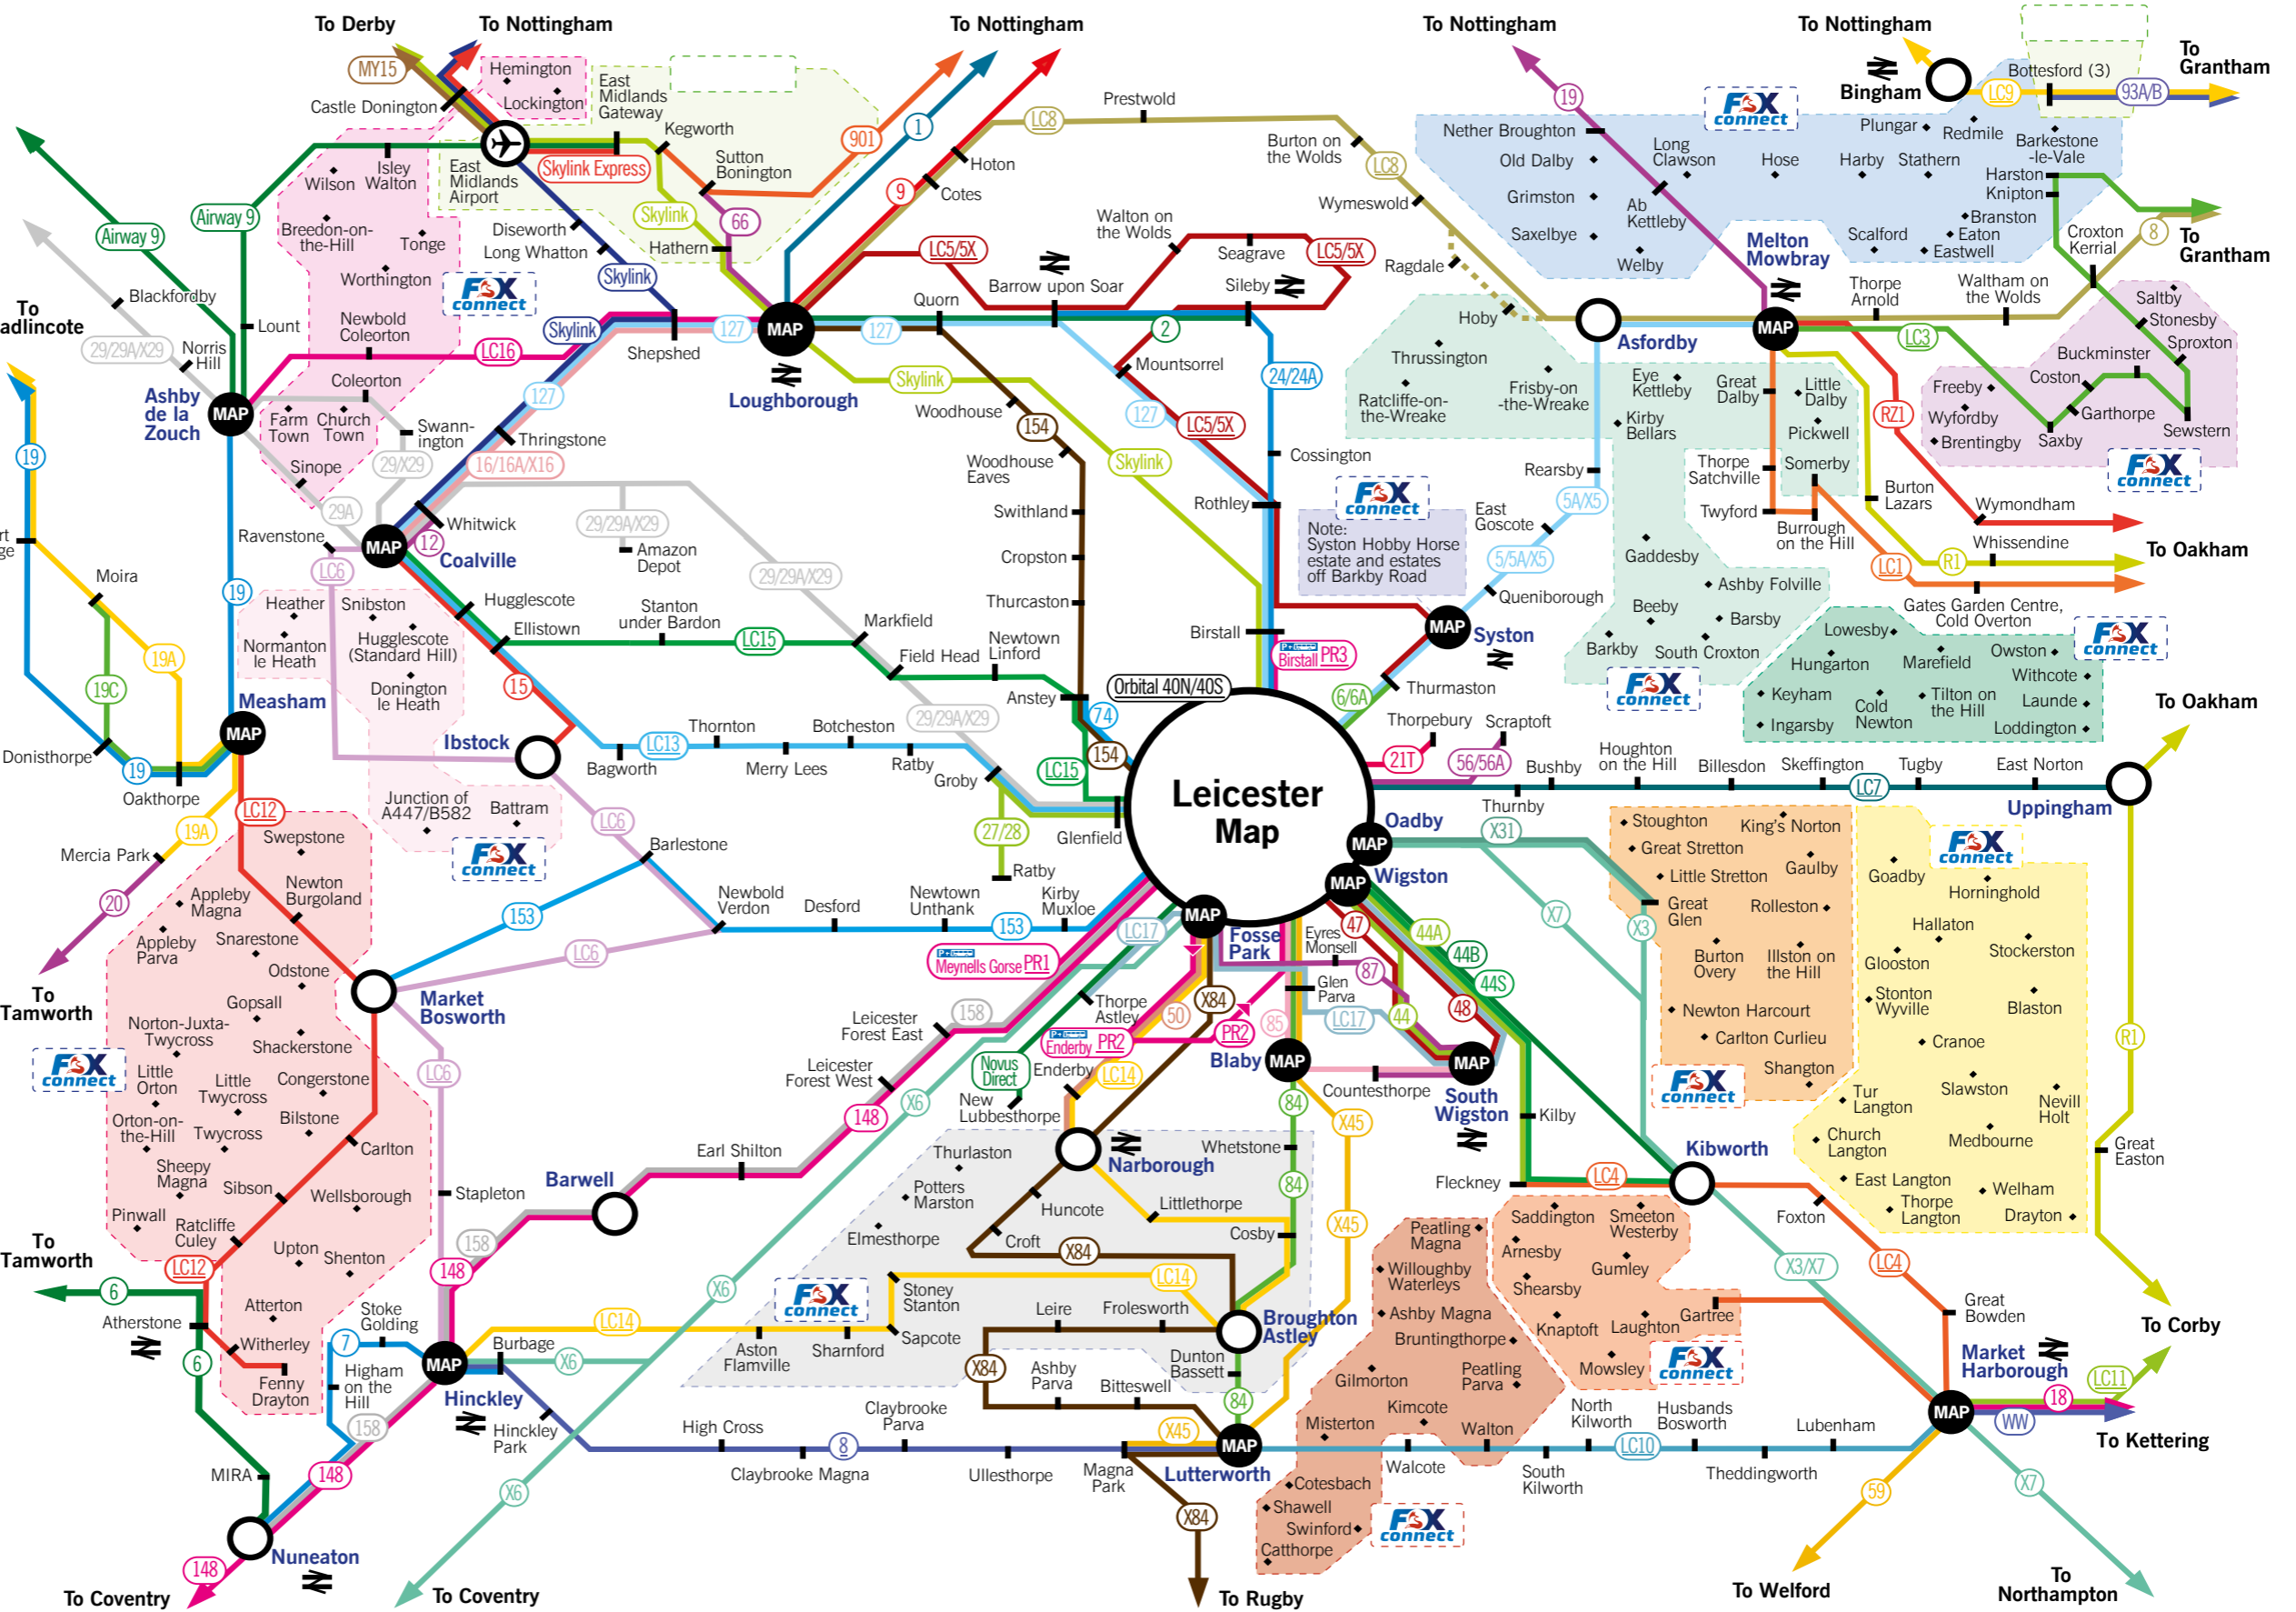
To Derby
To Nottingham
To Nottingham
To Nottingham
To Nottingham
To Grantham
To Grantham
MY15
Hemington
Lockington
Castle Donington
East Midlands Gateway
Kegworth
East Midlands Airport
Skylink Express
Sutton Bonington
901
1
9
LC8
Prestwold
Burton on the Wolds
LC8
Wymeswold
Hoton
Cotes
Nether Broughton
Old Dalby
Grimston
Saxelbye
Long Clawson
Ab Kettleby
Welby
Hose
Harby
Stathern
Plungar
Redmile
Barkestone -le-Vale
Harston
Knipton
Branston
Eaton
Eastwell
Scalford
Melton Mowbray
Bingham
Bottesford (3)
LC9
93A/B
19
Croxton Kerrial
8
Isley Walton
Wilson
Airway 9
Airway 9
Breedon-on-the-Hill
Tonge
Worthington
Newbold Coleorton
Blackfordby
Lount
To Moira / Swadlincote
29/29A/X29
Norris Hill
Ashby de la Zouch
MAP
LC16
Coleorton
Farm Town
Church Town
Swannington
Sinope
29/X29
Skylink
66
Hathern
Diseworth
Long Whatton
Skylink
Skylink
127
MAP
Loughborough
127
Shepshed
Quorn
Barrow upon Soar
Walton on the Wolds
LC5/5X
Seagrave
LC5/5X
Sileby
Ragdale
Thorpe Arnold
Waltham on the Wolds
Saltby
Stonesby
Sproxton
Buckminster
Coston
Freeby
Wyfordby
Brentingby
Garthorpe
Saxby
Sewstern
2
Mountsorrel
24/24A
Skylink
Woodhouse
154
Woodhouse Eaves
Skylink
127
LC5/5X
Cossington
Rothley
Hoby
Thrussington
Ratcliffe-on-the-Wreake
Frisby-on-the-Wreake
Asfordby
MAP
LC3
Eye Kettleby
Kirby Bellars
Great Dalby
Little Dalby
Pickwell
Somerby
Burrough on the Hill
RZ1
Thorpe Satchville
Twyford
Rearsby
Burton Lazars
Wymondham
To Oakham
Whissendine
LC1
R1
Thringstone
16/16A/X16
29A
Whitwick
MAP
12
Coalville
29/29A/X29
Amazon Depot
29/29A/X29
Swithland
Cropston
Thurcaston
Ravenstone
LC6
19
Heather
Snibston
Hugglescote
Ellistown
Normanton le Heath
Hugglescote (Standard Hill)
Donington le Heath
Stanton under Bardon
LC15
Markfield
Field Head
Newtown Linford
Anstey
Birstall
Birstall PR3
Note: Syston Hobby Horse estate and estates off Barkby Road
East Goscote
5A/X5
5/5A/X5
Queniborough
MAP
Syston
Gaddesby
Ashby Folville
Beeby
Barsby
Barkby
South Croxton
Gates Garden Centre, Cold Overton
Lowesby
Hungarton
Marefield
Owston
Withcote
Keyham
Cold Newton
Tilton on the Hill
Launde
Ingarsby
Loddington
To Oakham
Thurmaston
6/6A
Orbital 40N/40S
74
Measham
MAP
Moira
19A
19C
Donisthorpe
19
Oakthorpe
Ibstock
15
LC13
Thornton
Botcheston
Bagworth
Merry Lees
Ratby
29/29A/X29
Groby
154
LC15
Leicester Map
21T
56/56A
Thorpebury
Scraptoft
Bushby
Houghton on the Hill
Billesdon
Skeffington
Tugby
East Norton
LC7
Uppingham
Thurnby
Oadby
MAP
X31
Wigston
MAP
LC12
19A
Mercia Park
20
To Tamworth
Swepstone
Newton Burgoland
Appleby Magna
Appleby Parva
Snarestone
Odstone
Junction of A447/B582
Battram
LC6
Barlestone
Newbold Verdon
Desford
Newtown Unthank
Kirby Muxloe
153
153
27/28
Glenfield
Ratby
LC6
Meynells Gorse PR1
LC17
MAP
Fosse Park
Eyres Monsell
47
44A
44B
44S
Stoughton
King's Norton
Great Stretton
Gaulby
Little Stretton
Great Glen
Rolleston
Burton Overy
Illston on the Hill
Newton Harcourt
Carlton Curlieu
Shangton
X7
X3
Goadby
Horninghold
Hallaton
Stockerston
Glooston
Stonton Wyville
Blaston
Cranoe
Slawston
Tur Langton
Nevill Holt
Church Langton
Medbourne
East Langton
Welham
Thorpe Langton
Drayton
R1
Great Easton
To Corby
Market Bosworth
Gopsall
Norton-Juxta-Twycross
Shackerstone
Little Orton
Little Twycross
Congerstone
Bilstone
Orton-on-the-Hill
Twycross
Carlton
Sheepy Magna
Sibson
Wellsborough
Pinwall
Ratcliffe Culey
Upton
Shenton
LC12
Atterton
Witherley
Fenny Drayton
Atherstone
6
6
To Tamworth
LC6
Stapleton
Leicester Forest East
158
Leicester Forest West
148
X6
Novus Direct
New Lubbesthorpe
Thorpe Astley
50
X84
Enderby PR2
PR2
85
Enderby
LC14
Glen Parva
LC17
87
44
48
MAP
Blaby
MAP
South Wigston
Countesthorpe
Kilby
84
X45
Earl Shilton
Barwell
Thurlaston
Potters Marston
Elmesthorpe
Narborough
Whetstone
Huncote
Littlethorpe
Croft
X84
Cosby
84
X45
Kibworth
LC4
Fleckney
Foxton
Saddington
Smeeton Westerby
Arnesby
Gumley
Shearsby
Peatling Magna
Willoughby Waterleys
Ashby Magna
Bruntingthorpe
Peatling Parva
Gilmorton
Kimcote
Walton
Misterton
Knaptoft
Laughton
Gartree
Mowsley
LC4
X3/X7
Great Bowden
Market Harborough
MAP
LC11
18
WW
To Kettering
158
148
Stoke Golding
7
Higham on the Hill
158
Burbage
X6
MAP
Hinckley
Hinckley Park
LC14
Aston Flamville
Sharnford
Stoney Stanton
Sapcote
LC14
Leire
Frolesworth
Broughton Astley
X84
Ashby Parva
Dunton Bassett
Bitteswell
84
X45
MAP
Lutterworth
X6
High Cross
Claybrooke Parva
8
Claybrooke Magna
Ullesthorpe
Magna Park
Walcote
Cotesbach
Shawell
Swinford
Catthorpe
X84
To Rugby
North Kilworth
Husbands Bosworth
LC10
Lubenham
South Kilworth
Theddingworth
59
X7
To Welford
To Northampton
MIRA
148
Nuneaton
148
To Coventry
To Coventry
FOX connect
FOX connect
FOX connect
FOX connect
FOX connect
FOX connect
FOX connect
FOX connect
FOX connect
FOX connect
FOX connect
FOX connect
FOX connect
FOX connect
FOX connect